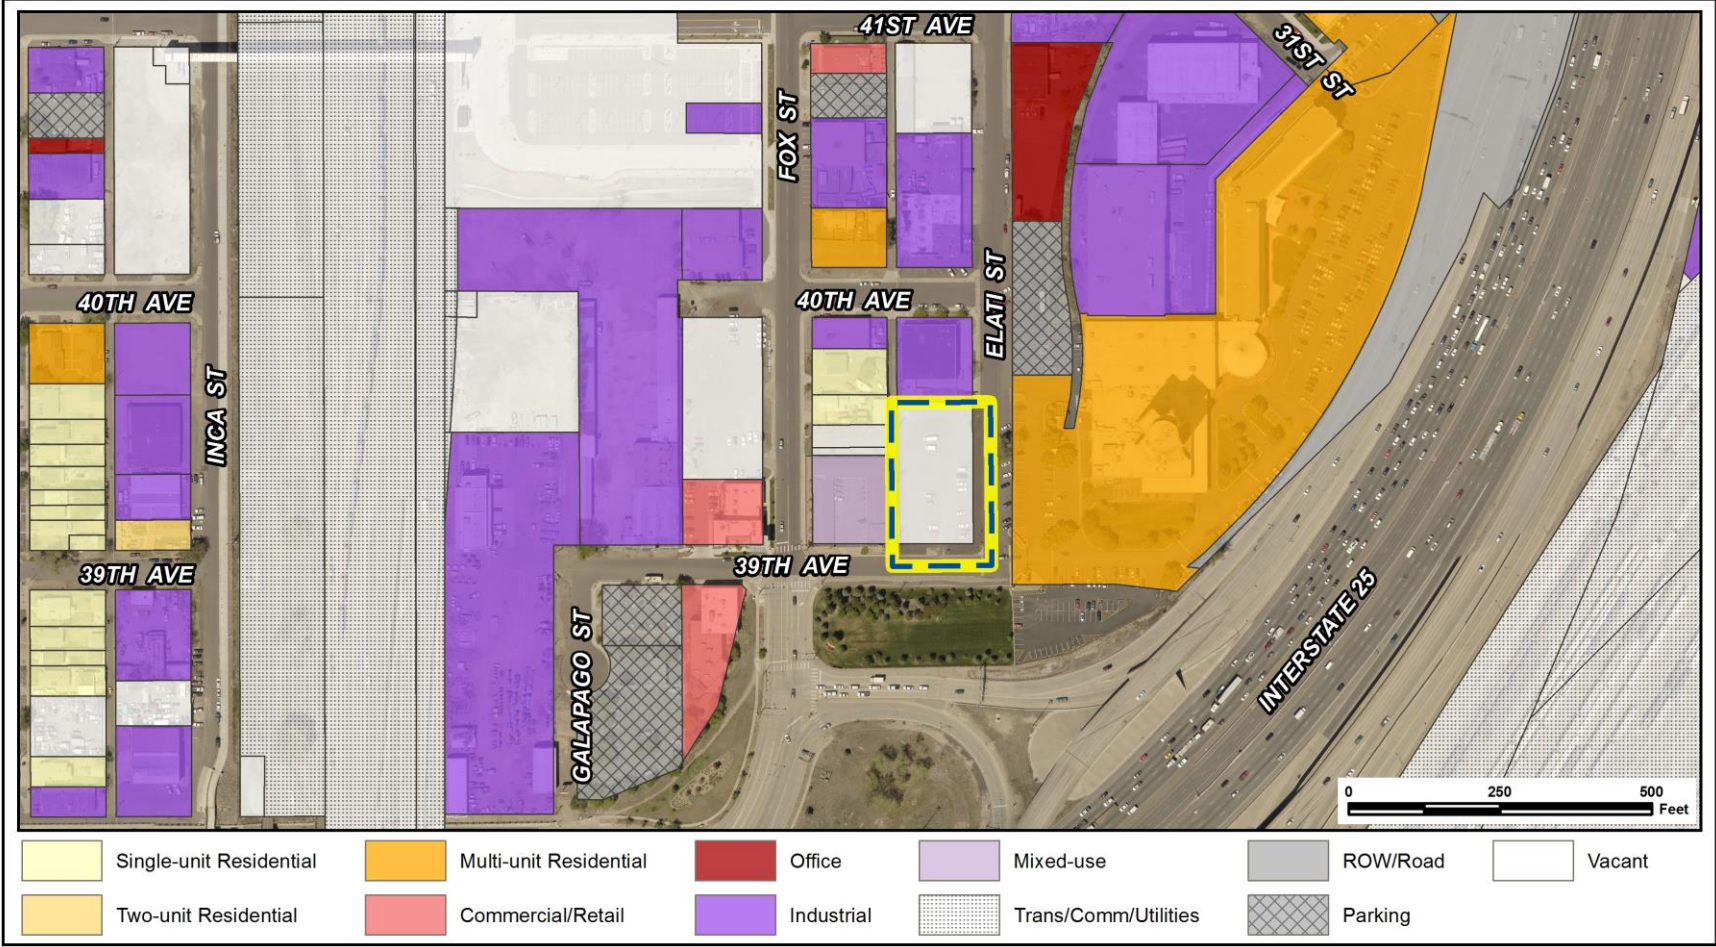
41ST AVE
31ST ST
FOX ST
ELATI ST
40TH AVE
40TH AVE
INCA ST
39TH AVE
39TH AVE
GALAPAGO ST
INTERSTATE 25
0 250 500 Feet

Single-unit Residential
Multi-unit Residential
Office
Mixed-use
ROW/Road
Vacant
Two-unit Residential
Commercial/Retail
Industrial
Trans/Comm/Utilities
Parking